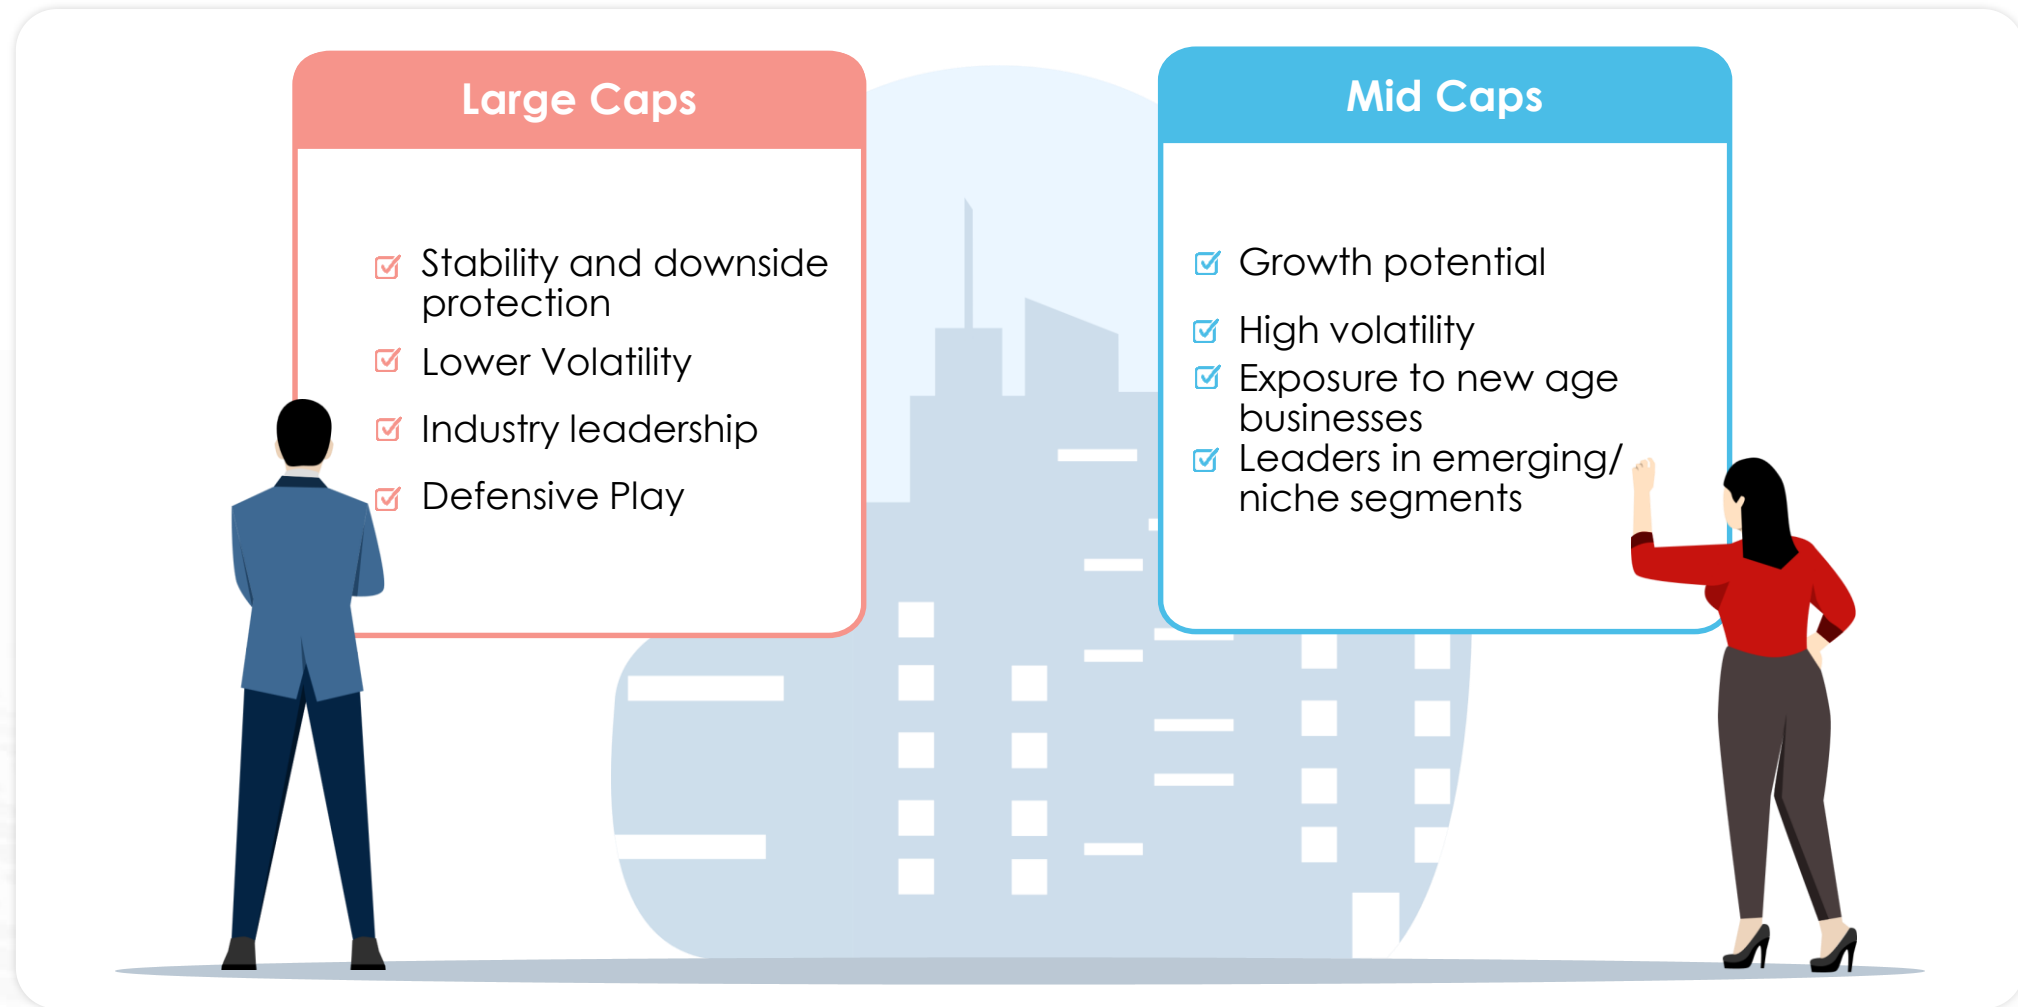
Large Caps

Stability and downside protection

Lower Volatility

Industry leadership

Defensive Play

Mid Caps

Growth potential

High volatility

Exposure to new age businesses

Leaders in emerging/ niche segments